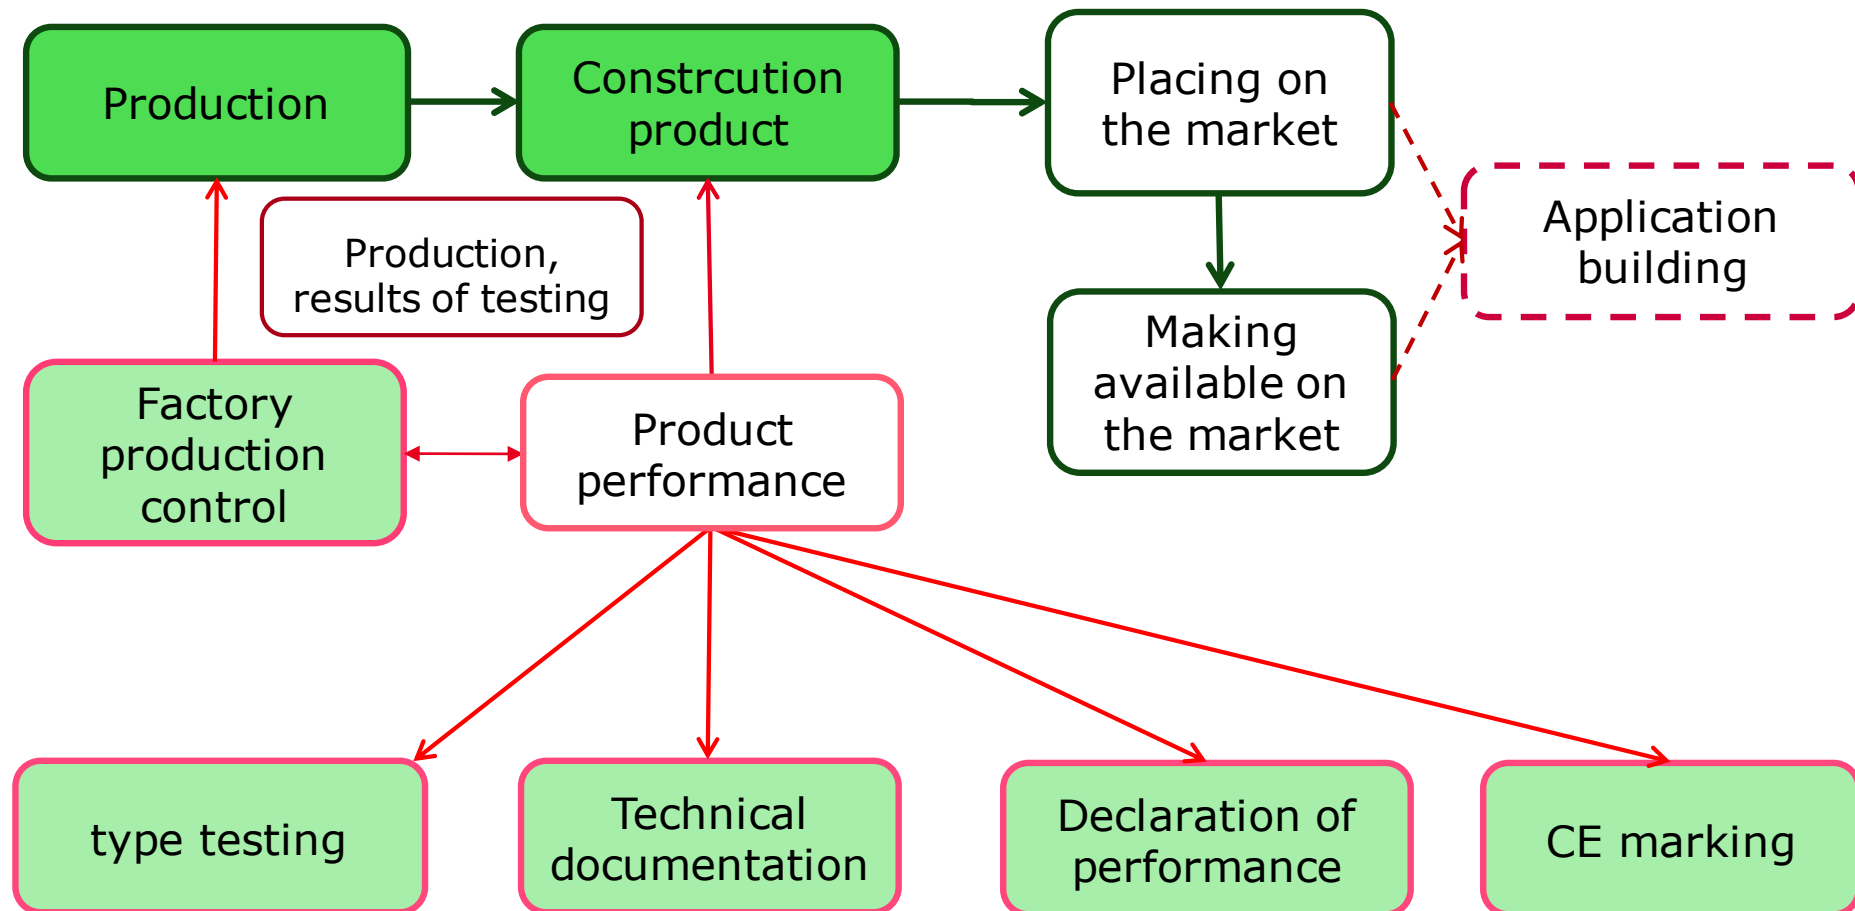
Production

Constrcution product

Placing on the market

Application building

Production, results of testing

Making available on the market

Factory production control

Product performance

type testing

Technical documentation

Declaration of performance

CE marking